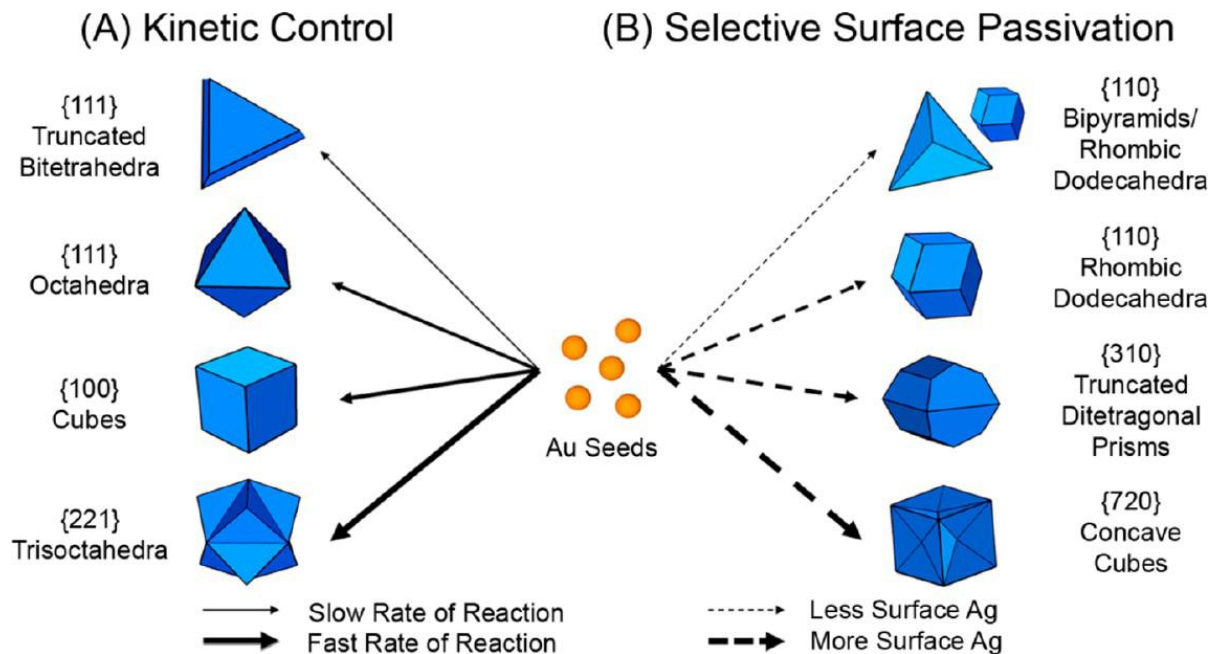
(A) Kinetic Control

(B) Selective Surface Passivation

{111} Truncated Bitetrahedra

{111} Octahedra

{100} Cubes

{221} Trisoctahedra

Au Seeds

{110} Bipyramids/ Rhombic Dodecahedra

{110} Rhombic Dodecahedra

{310} Truncated Ditetragonal Prisms

{720} Concave Cubes

Slow Rate of Reaction

Fast Rate of Reaction

Less Surface Ag

More Surface Ag